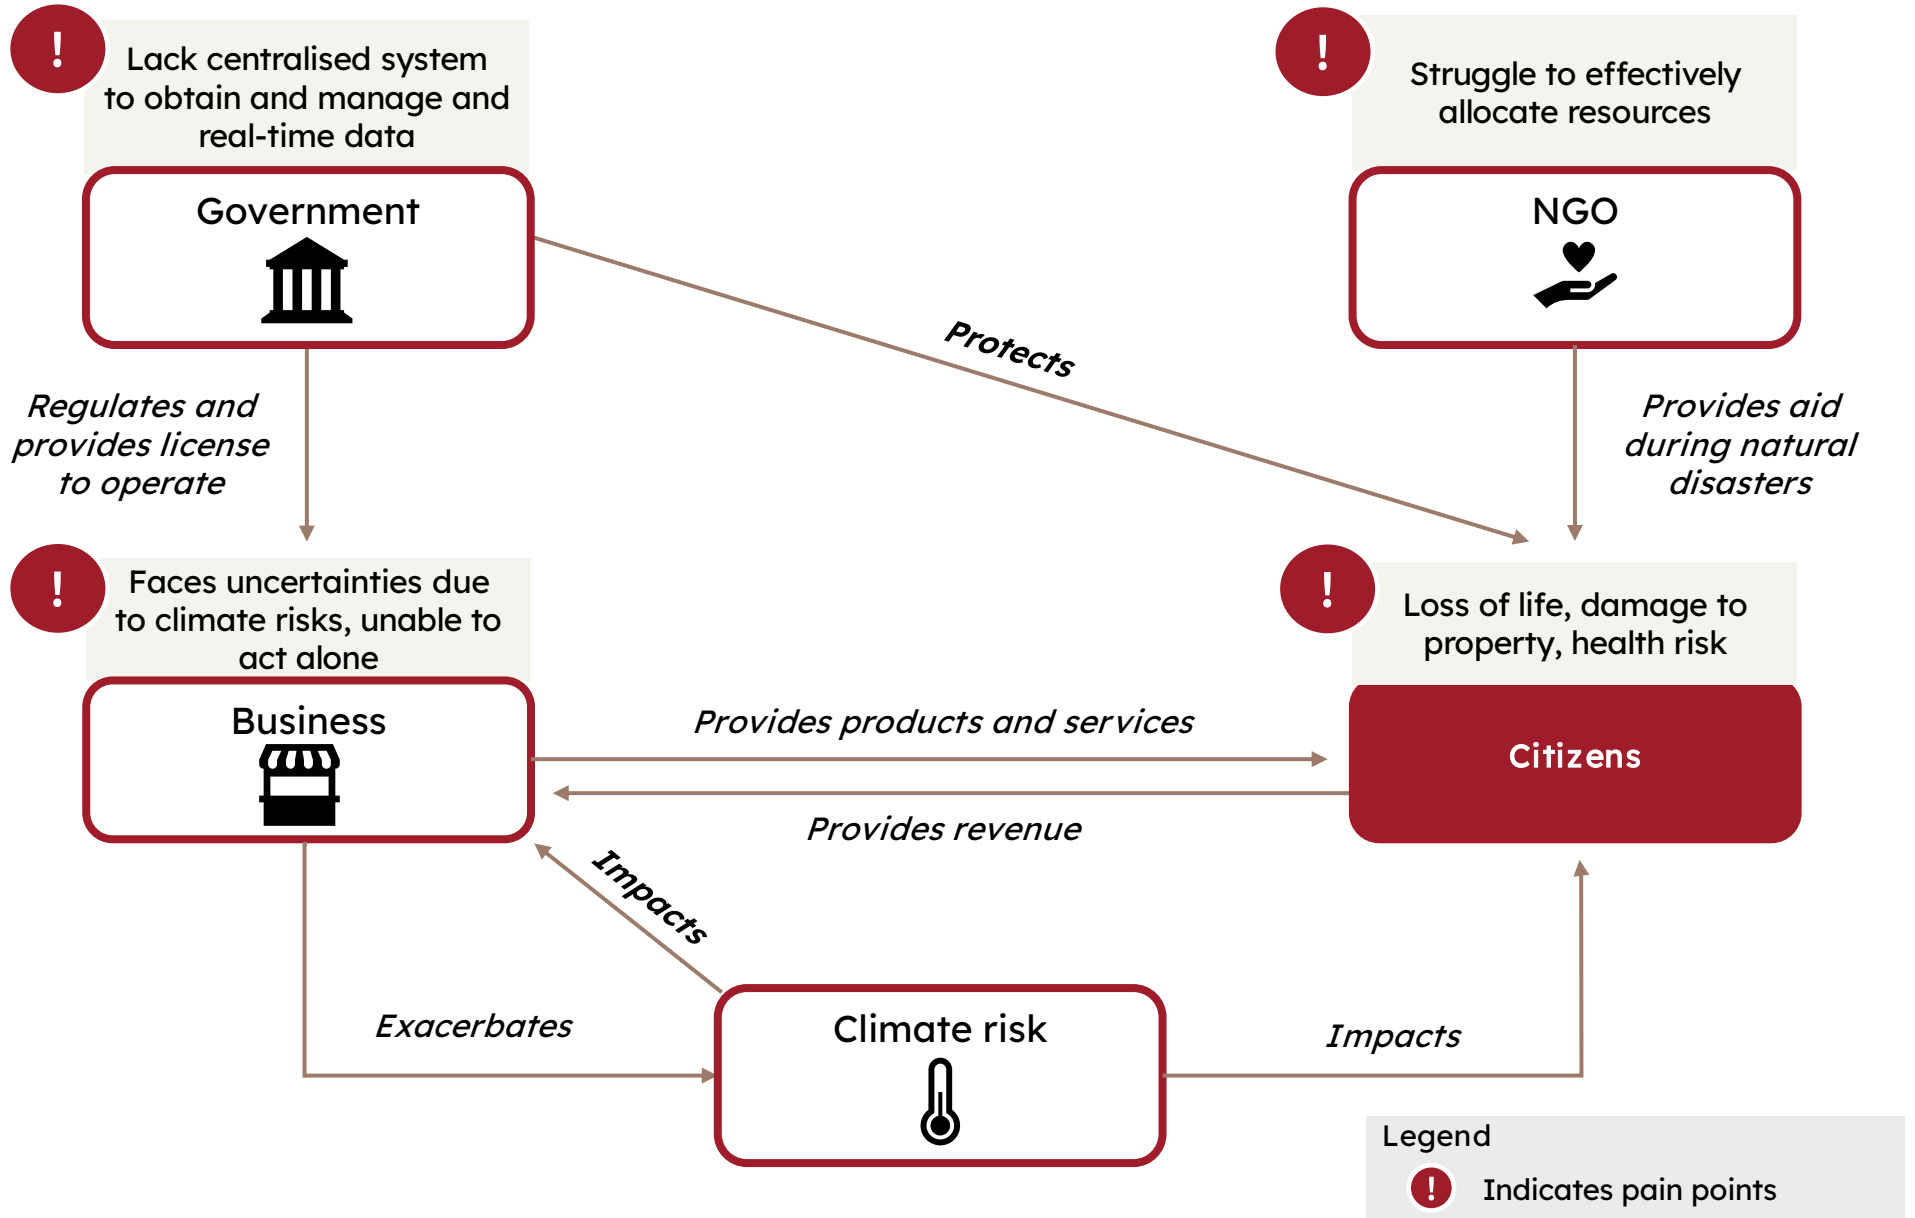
!
Lack centralised system to obtain and manage and real-time data

Government

!
Struggle to effectively allocate resources

NGO

Protects

Regulates and provides license to operate

Provides aid during natural disasters

!
Faces uncertainties due to climate risks, unable to act alone

Business

!
Loss of life, damage to property, health risk

Citizens

Provides products and services

Provides revenue

Impacts

Exacerbates

Climate risk

Impacts

Legend
! Indicates pain points